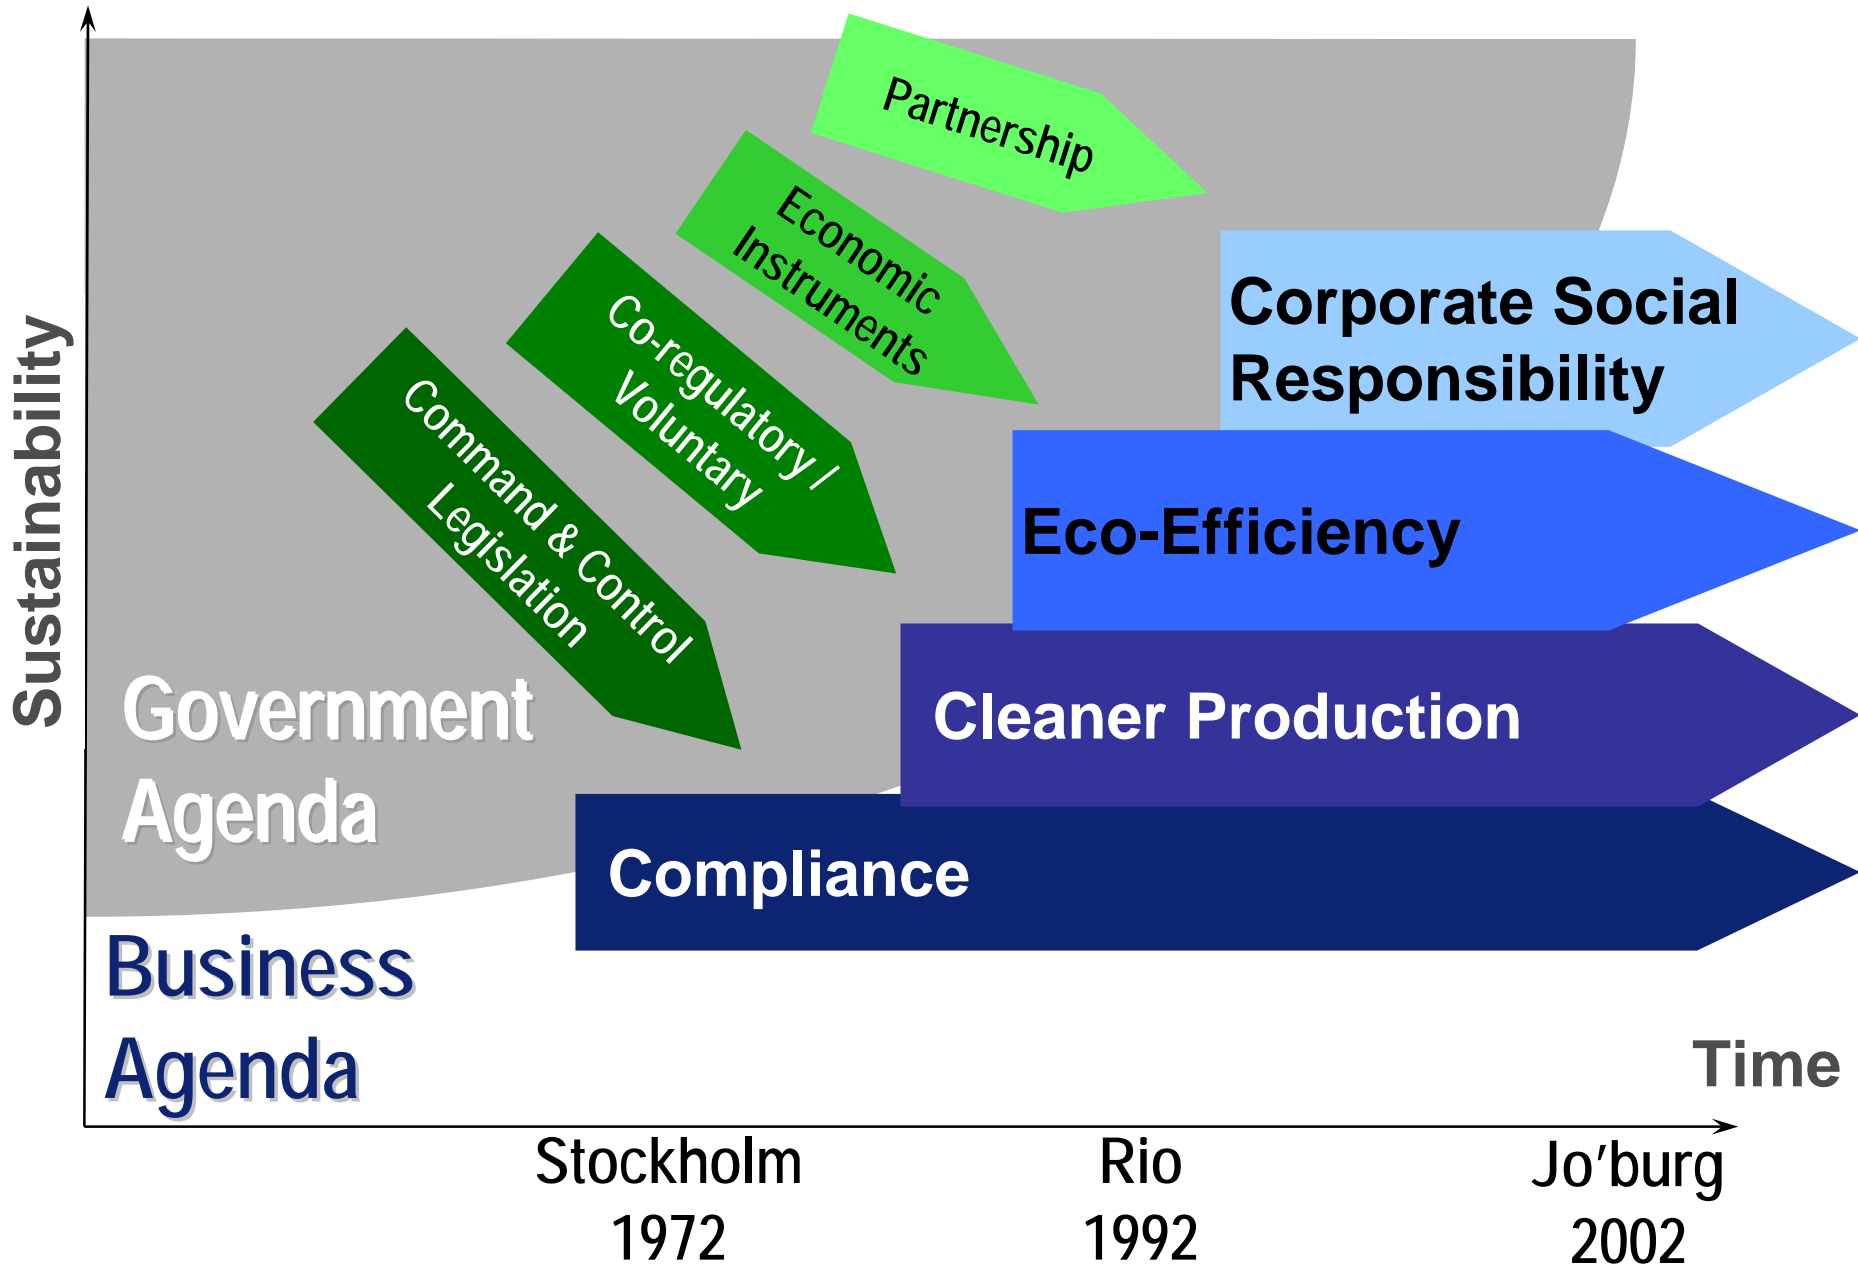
Sustainability

Partnership

Economic Instruments

Co-regulatory / Voluntary

Command & Control Legislation

Corporate Social Responsibility

Eco-Efficiency

Cleaner Production

Compliance

Government Agenda

Business Agenda

Time

Stockholm 1972

Rio 1992

Jo'burg 2002